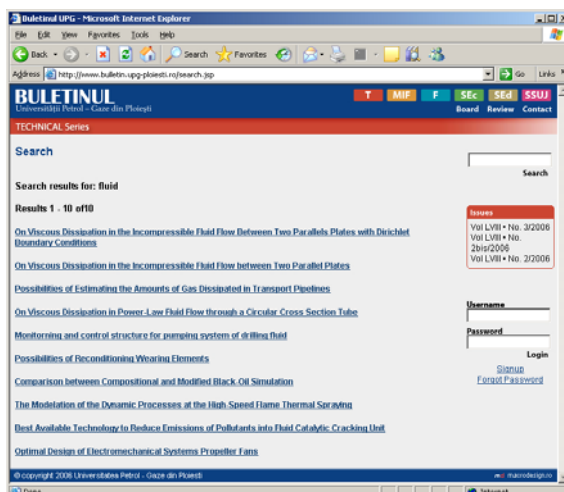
Buletinul UPG - Microsoft Internet Explorer

File Edit View Favorites Tools Help

Back Search Favorites

Address http://www.bulletin.upg-ploiesti.ro/search.jsp Go Links

BULETINUL
Universității Petrol - Gaze din Ploiești

T MIF F SEc SEd SSUJ
Board Review Contact

TECHNICAL Series

Search

Search

Search results for: fluid

Results 1 - 10 of10

On Viscous Dissipation in the Incompressible Fluid Flow Between Two Parallels Plates with Dirichlet Boundary Conditions

On Viscous Dissipation in the Incompressible Fluid Flow between Two Parallel Plates

Possibilities of Estimating the Amounts of Gas Dissipated in Transport Pipelines

On Viscous Dissipation in Power-Law Fluid Flow through a Circular Cross Section Tube

Monitorning and control structure for pumping system of drilling fluid

Possibilities of Reconditioning Wearing Elements

Comparison between Compositional and Modified Black-Oil Simulation

The Modelation of the Dynamic Processes at the High-Speed Flame Thermal Spraying

Best Available Technology to Reduce Emissions of Pollutants into Fluid Catalytic Cracking Unit

Optimal Design of Electromechanical Systems Propeller Fans

Issues
Vol LVIII • No. 3/2006
Vol LVIII • No. 2bis/2006
Vol LVIII • No. 2/2006

Username

Password

Login

Signup
Forgot Password

© copyright 2006 Universitatea Petrol - Gaze din Ploiesti

macrodesign.ro

Done

Internet